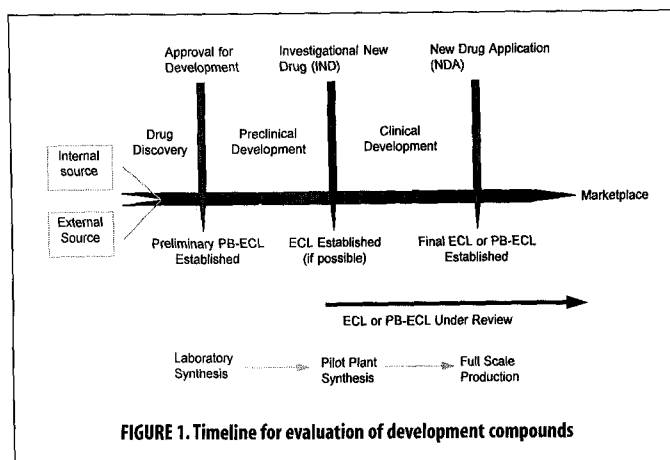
Approval for Development

Investigational New Drug (IND)

New Drug Application (NDA)

Drug Discovery

Preclinical Development

Clinical Development

Internal source

External Source

Marketplace

Preliminary PB-ECL Established

ECL Established (if possible)

Final ECL or PB-ECL Established

ECL or PB-ECL Under Review

Laboratory Synthesis

Pilot Plant Synthesis

Full Scale Production

FIGURE 1. Timeline for evaluation of development compounds